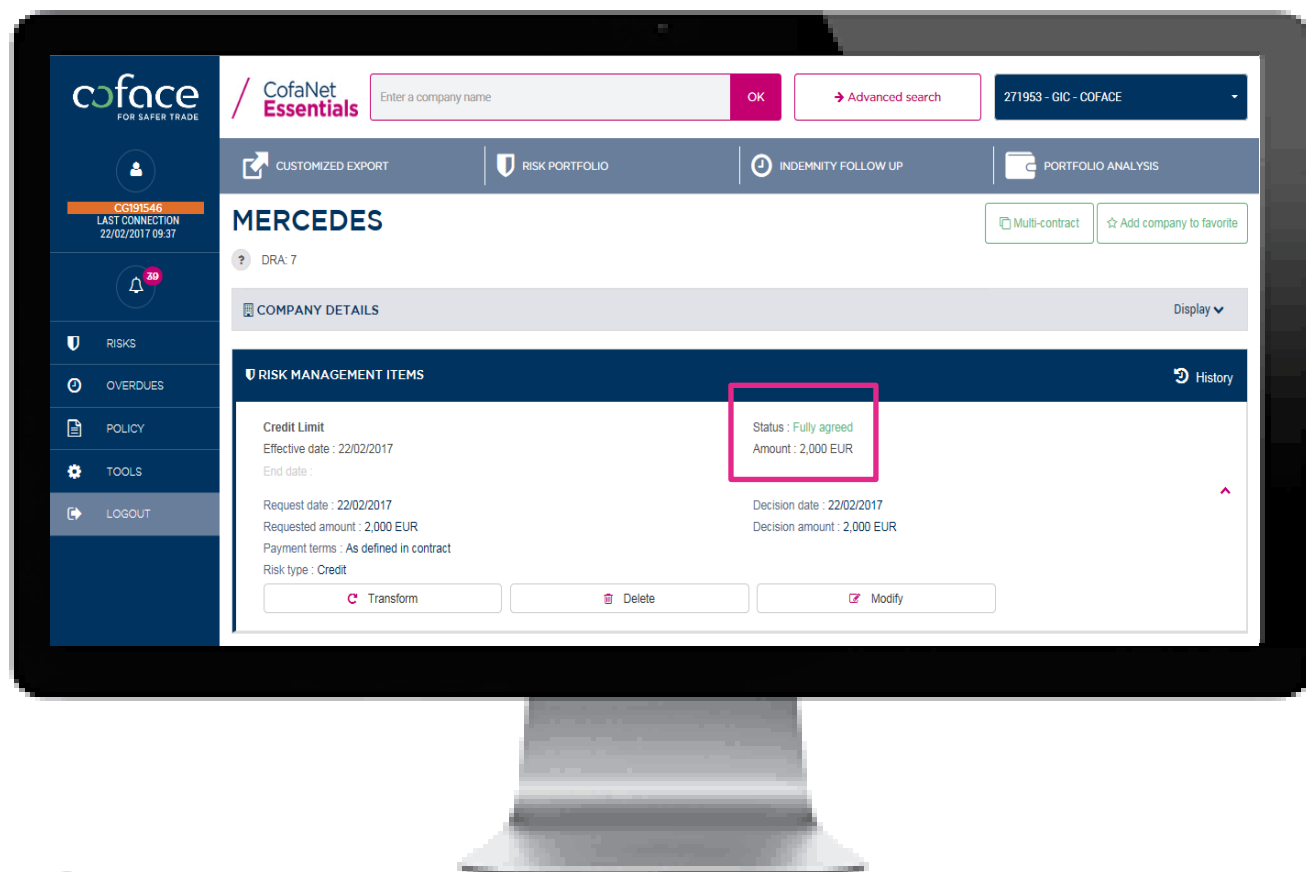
coface
FOR SAFER TRADE

CofaNet Essentials

Enter a company name

OK

Advanced search

271953 - GIC - COFACE

CG191546
LAST CONNECTION
22/02/2017 09:37

39

RISKS

OVERDUES

POLICY

TOOLS

LOGOUT

CUSTOMIZED EXPORT

RISK PORTFOLIO

INDEMNITY FOLLOW UP

PORTFOLIO ANALYSIS

MERCEDES

Multi-contract

Add company to favorite

DRA: 7

COMPANY DETAILS

Display

RISK MANAGEMENT ITEMS

History

Credit Limit
Effective date : 22/02/2017
End date :

Status : Fully agreed
Amount : 2,000 EUR

Request date : 22/02/2017
Requested amount : 2,000 EUR
Payment terms : As defined in contract
Risk type : Credit

Decision date : 22/02/2017
Decision amount : 2,000 EUR

Transform

Delete

Modify